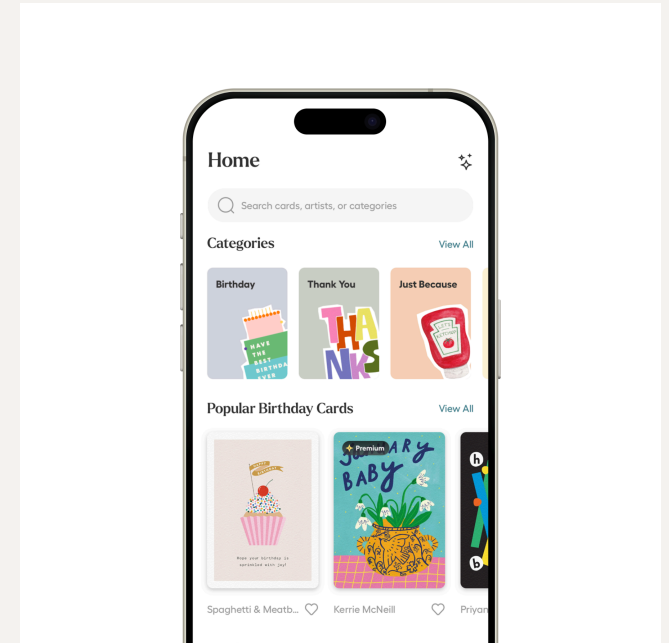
Home

Search cards, artists, or categories

Categories

View All

Birthday

HAVE THE BEST BIRTHDAY EVER

Thank You

THANKS

Just Because

Popular Birthday Cards

View All

HAPPY BIRTHDAY

Hope your birthday is sprinkled with joy!

Premium

JANUARY BABY

Spaghetti & Meatb...

Kerrie McNeill

Priyan